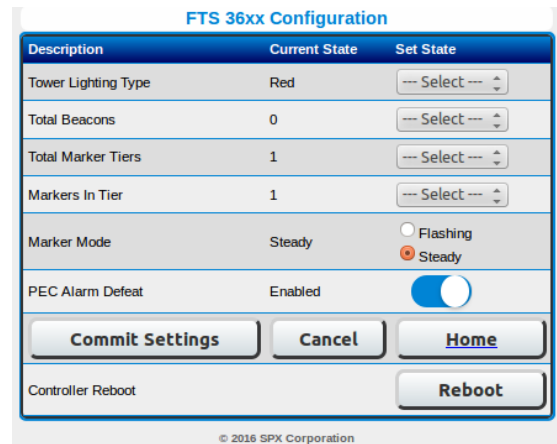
FTS 36xx Configuration

| Description | Current State | Set State |
|---|---|---|
| Tower Lighting Type | Red | --- Select --- |
| Total Beacons | 0 | --- Select --- |
| Total Marker Tiers | 1 | --- Select --- |
| Markers In Tier | 1 | --- Select --- |
| Marker Mode | Steady | Flashing Steady |
| PEC Alarm Defeat | Enabled | |

Commit Settings Cancel Home

Controller Reboot Reboot

© 2016 SPX Corporation